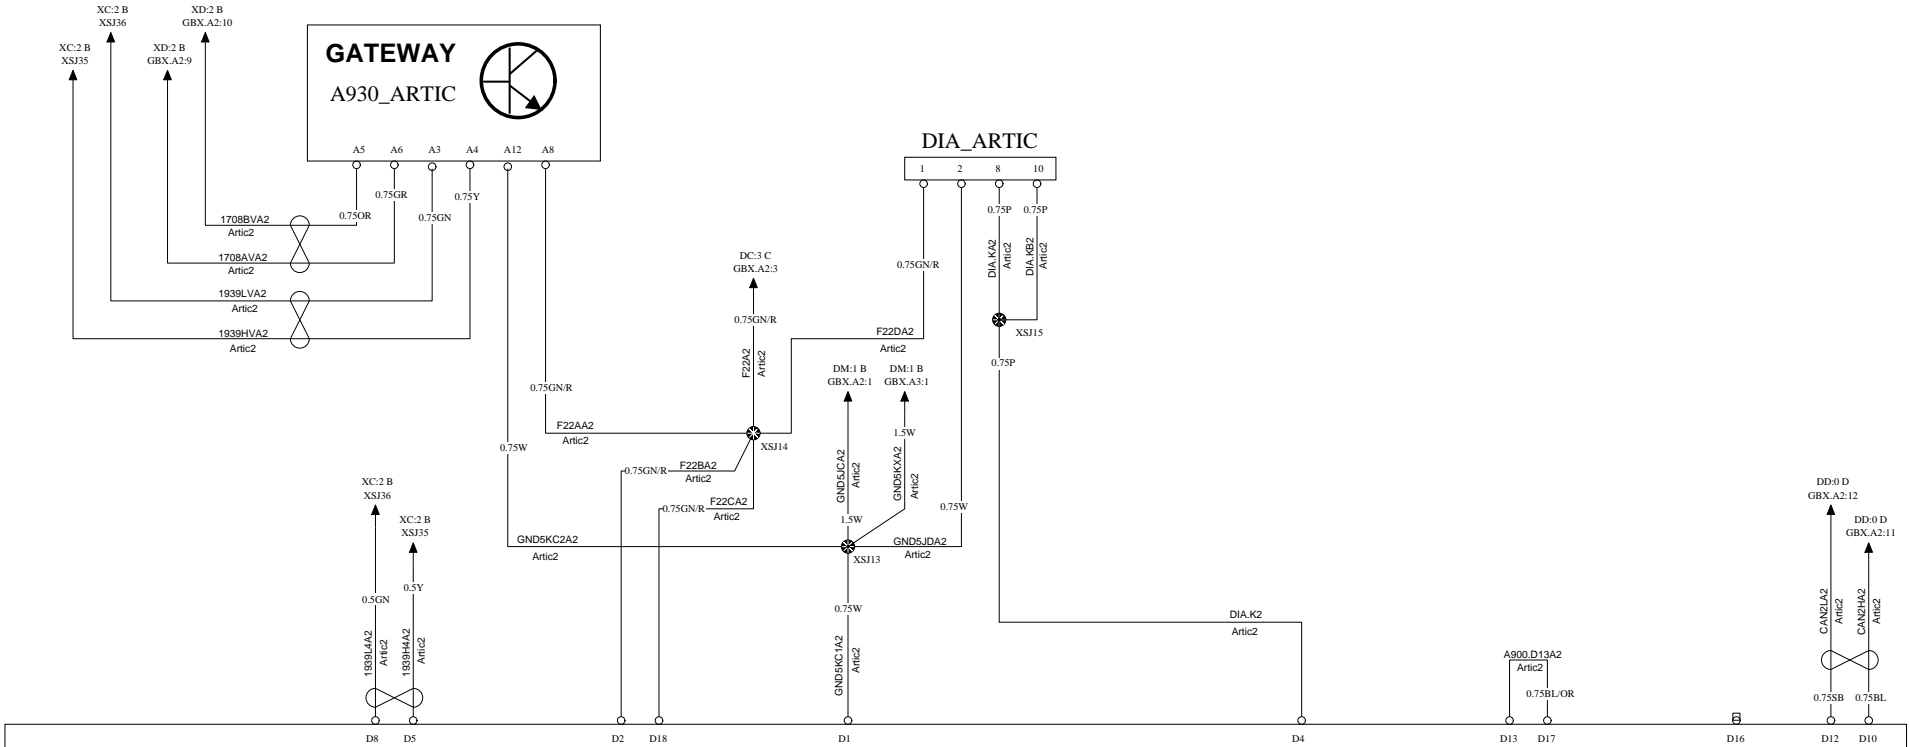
XC:2 B
XSJ36

XD:2 B
GBX.A2:10

XC:2 B
XSJ35

XD:2 B
GBX.A2:9

GATEWAY
A930_ARTIC

A5 A6 A3 A4 A12 A8

0.75OR
0.75GR
0.75GN
0.75Y

1708BVA2
Artic2
1708AVA2
Artic2
1939LVA2
Artic2
1939HVA2
Artic2

DIA_ARTIC
1 2 8 10

0.75P 0.75P
DIA.KA2 Artic2
DIA.KB2 Artic2
XSJ15
0.75P

0.75GN/R

DC:3 C
GBX.A2:3

0.75GN/R
F22A2 Artic2

F22DA2
Artic2

0.75GN/R
F22AA2
Artic2
XSJ14

DM:1 B
GBX.A2:1

DM:1 B
GBX.A3:1

1.5W
GND5JCA2 Artic2
GND5KXA2 Artic2
1.5W

0.75W
0.75GN/R
F22BA2
Artic2
0.75GN/R
F22CA2
Artic2

0.75W

GND5KC2A2
Artic2
XSJ13
GND5JDA2
Artic2

0.75W
GND5KC1A2 Artic2

XC:2 B
XSJ36

XC:2 B
XSJ35

0.5GN
0.5Y
1939L4A2 Artic2
1939H4A2 Artic2

DIA.K2
Artic2

A900.D13A2
Artic2
0.75BL/OR

DD:0 D
GBX.A2:12

DD:0 D
GBX.A2:11

CAN2LA2 Artic2
CAN2HA2 Artic2
0.75SB
0.75BL

D8 D5 D2 D18 D1 D4 D13 D17 D16 D12 D10